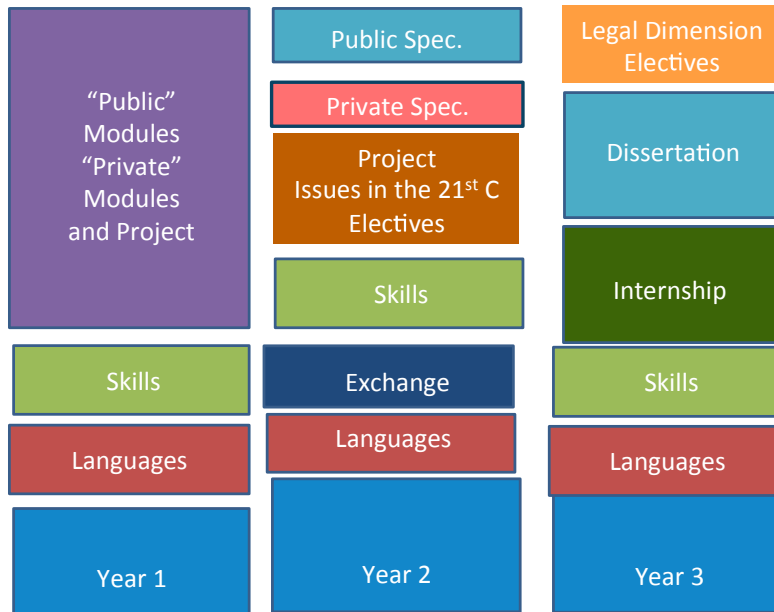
"Public" Modules "Private" Modules and Project

Skills

Languages

Year 1

Public Spec.

Private Spec.

Project Issues in the 21$^{st}$ C Electives

Skills

Exchange

Languages

Year 2

Legal Dimension Electives

Dissertation

Internship

Skills

Languages

Year 3